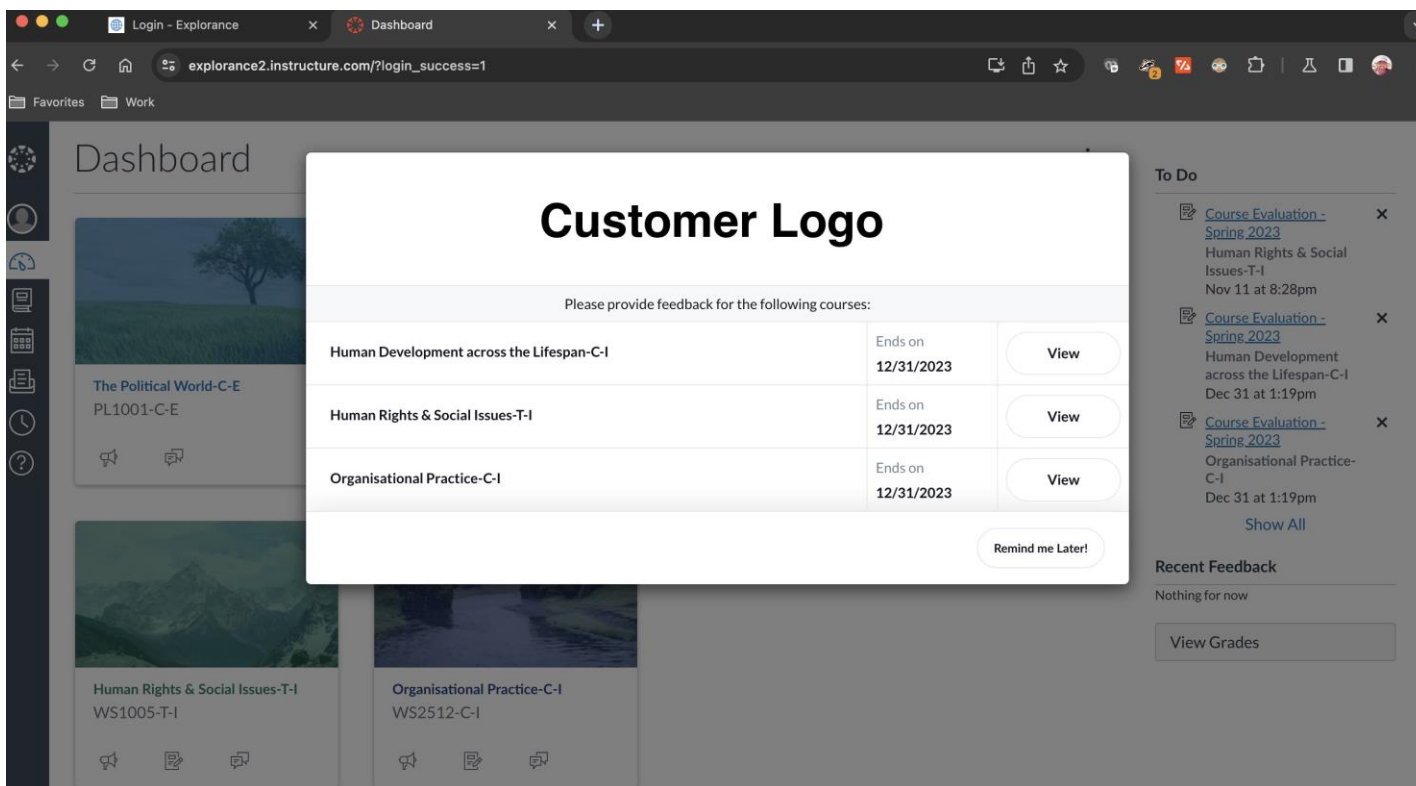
Login - Explorance ×
Dashboard ×
+

explorance2.instructure.com/?login_success=1

Favorites Work

Dashboard

The Political World-C-E
PL1001-C-E

Human Rights & Social Issues-T-I
WS1005-T-I

Organisational Practice-C-I
WS2512-C-I

Customer Logo

Please provide feedback for the following courses:

| | | |
|---|---|---|
| Human Development across the Lifespan-C-I | Ends on 12/31/2023 | View |
| Human Rights & Social Issues-T-I | Ends on 12/31/2023 | View |
| Organisational Practice-C-I | Ends on 12/31/2023 | View |

Remind me Later!

To Do

Course Evaluation - Spring 2023
Human Rights & Social Issues-T-I
Nov 11 at 8:28pm
×

Course Evaluation - Spring 2023
Human Development across the Lifespan-C-I
Dec 31 at 1:19pm
×

Course Evaluation - Spring 2023
Organisational Practice-C-I
Dec 31 at 1:19pm
×

Show All

Recent Feedback
Nothing for now

View Grades